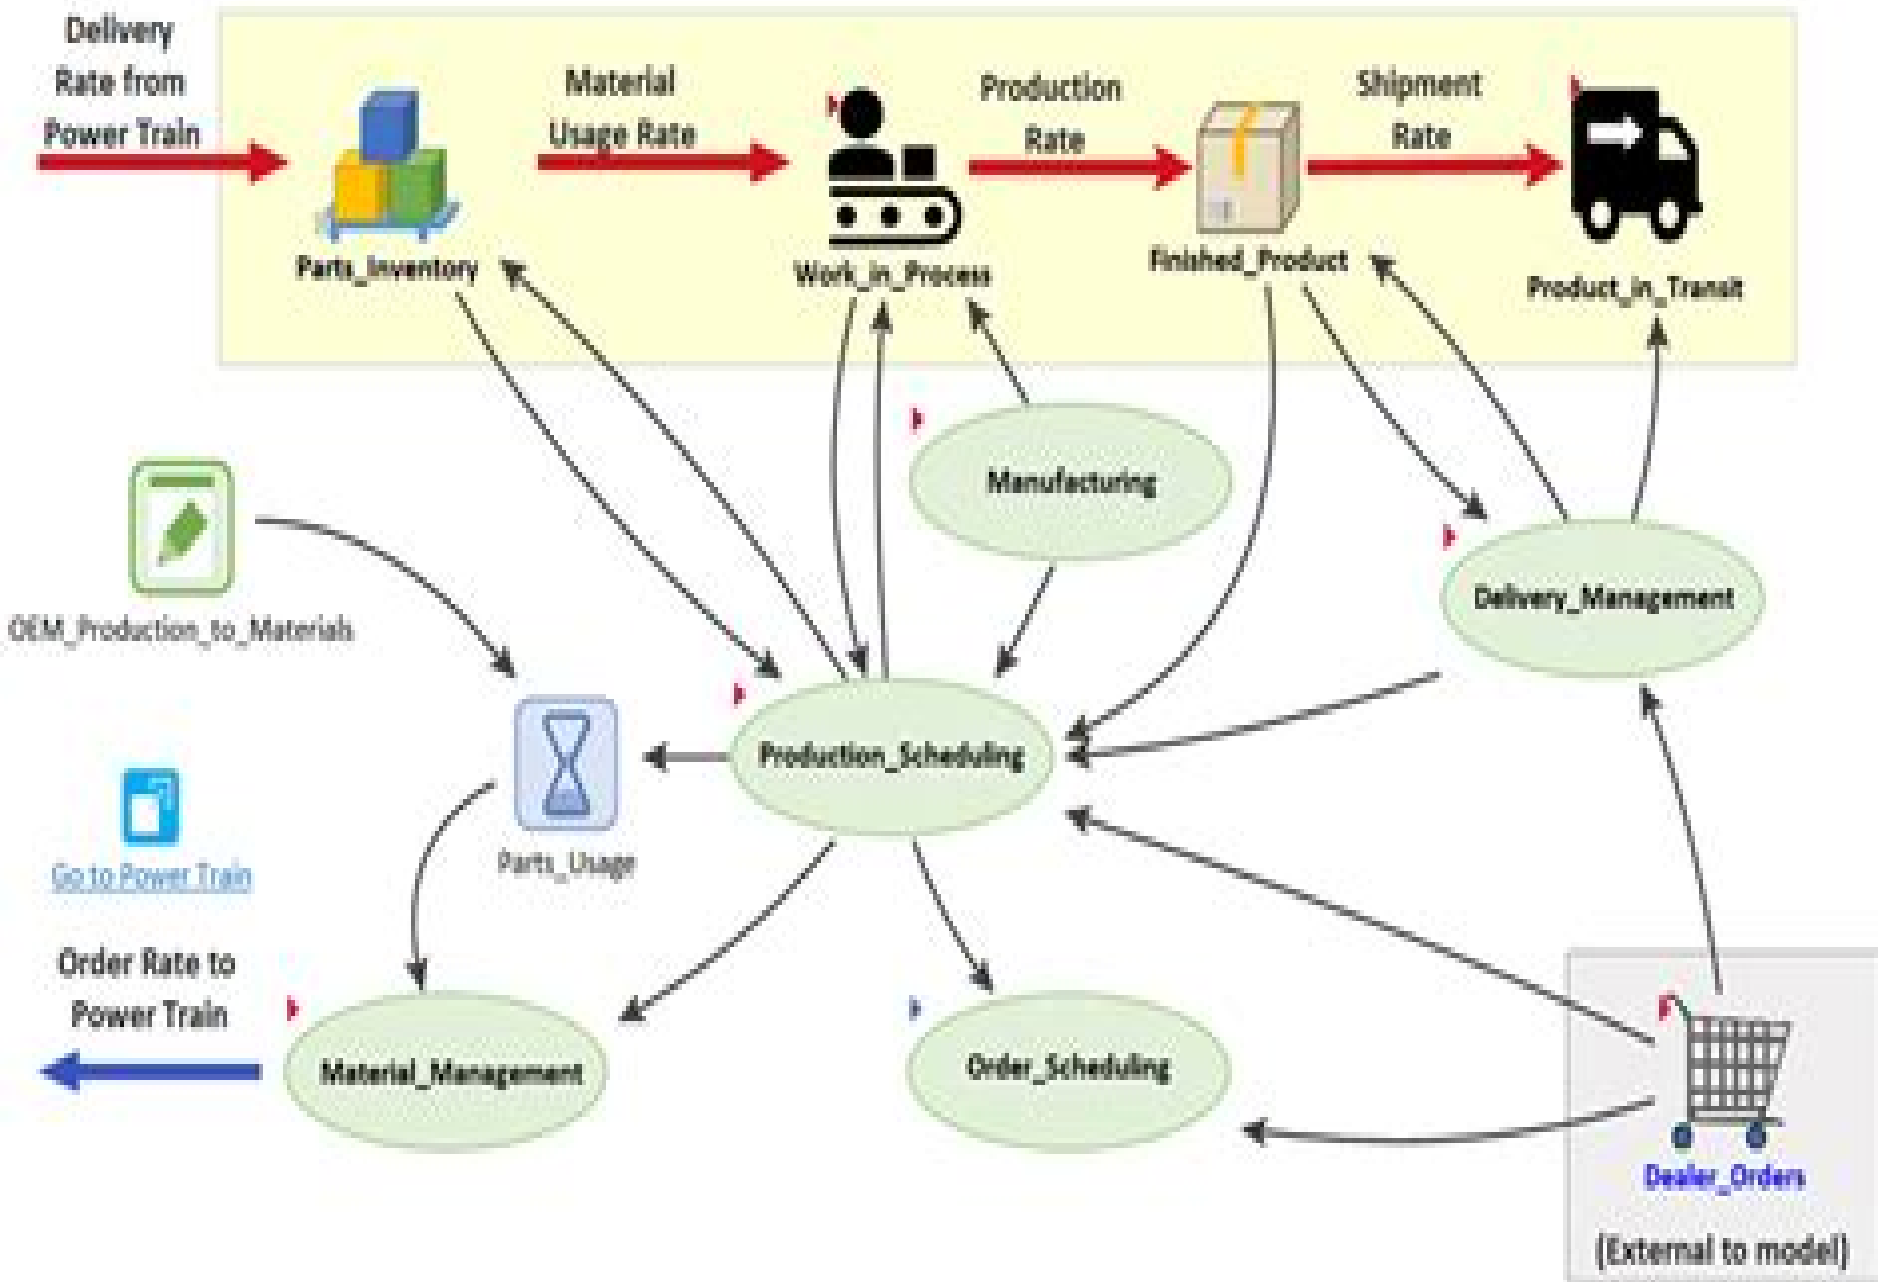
Delivery Rate from Power Train

Material Usage Rate

Production Rate

Shipment Rate

Parts_Inventory

Work_in_Process

Finished_Product

Product_in_Transit

Manufacturing

OEM_Production_to_Materials

Delivery_Management

Production_Scheduling

Parts_Usage

Go to Power Train

Order Rate to Power Train

Material_Management

Order_Scheduling

Dealer_Orders

(External to model)